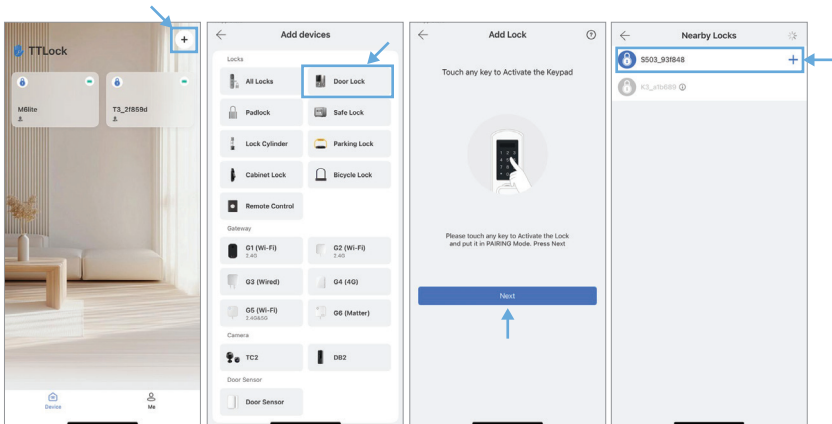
TTLock
+
M6lite
T3_2f859d
Device
Me

Add devices
Locks
All Locks
Door Lock
Padlock
Safe Lock
Lock Cylinder
Parking Lock
Cabinet Lock
Bicycle Lock
Remote Control
Gateway
G1 (Wi-Fi) 2.4G
G2 (Wi-Fi) 2.4G
G3 (Wired)
G4 (4G)
G5 (Wi-Fi) 2.4G&5G
G6 (Matter)
Camera
TC2
DB2
Door Sensor
Door Sensor

Add Lock
Touch any key to Activate the Keypad
Please touch any key to Activate the Lock and put it in PAIRING Mode. Press Next
Next

Nearby Locks
S503_93f848
+
K3_afb689